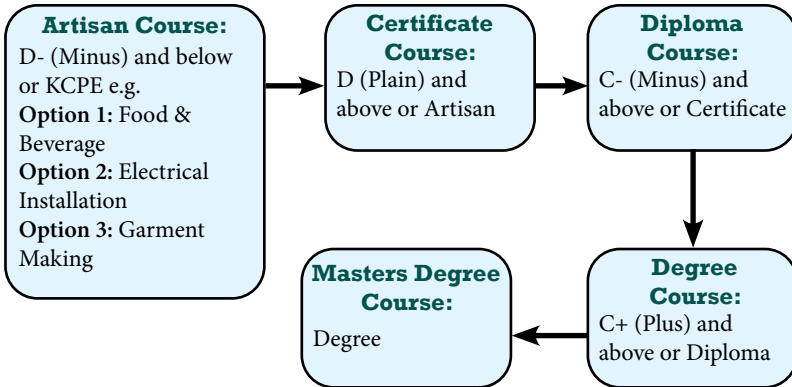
Artisan Course:
D- (Minus) and below or KCPE e.g.
Option 1: Food & Beverage
Option 2: Electrical Installation
Option 3: Garment Making

Certificate Course:
D (Plain) and above or Artisan

Diploma Course:
C- (Minus) and above or Certificate

Degree Course:
C+ (Plus) and above or Diploma

Masters Degree Course:
Degree